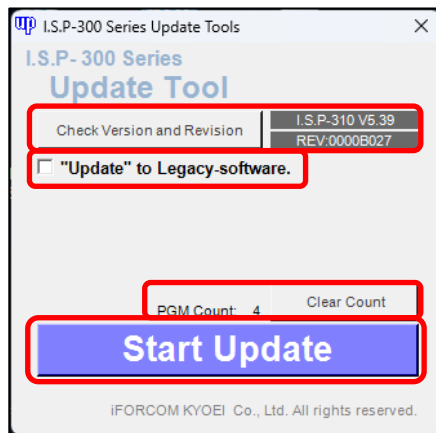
I.S.P-300 Series Update Tools

I.S.P- 300 Series
Update Tool

Check Version and Revision

I.S.P-310 V5.39
REV:0000B027

"Update" to Legacy-software.

PGM Count: 4

Clear Count

Start Update

iFORCOM KYOEI Co., Ltd. All rights reserved.